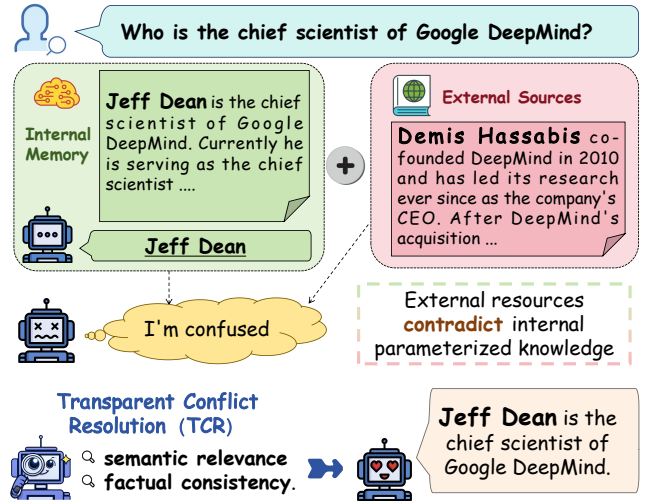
Who is the chief scientist of Google DeepMind?

Internal Memory

Jeff Dean is the chief scientist of Google DeepMind. Currently he is serving as the chief scientist ....

Jeff Dean

External Sources

Demis Hassabis co-founded DeepMind in 2010 and has led its research ever since as the company's CEO. After DeepMind's acquisition ...

I'm confused

External resources contradict internal parameterized knowledge

Transparent Conflict Resolution (TCR)

semantic relevance
factual consistency.

Jeff Dean is the chief scientist of Google DeepMind.